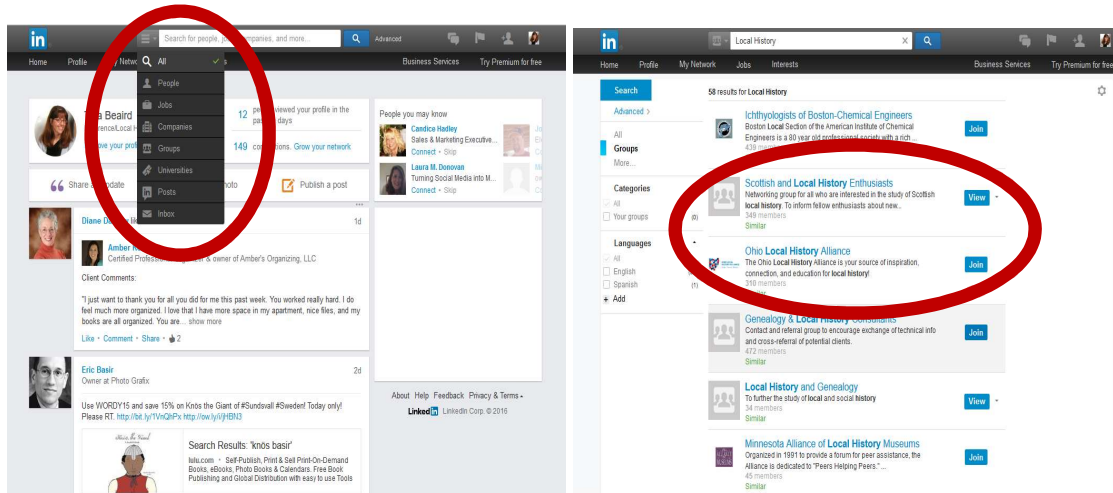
in

Search for people, jobs, companies, and more...

Advanced

Home Profile My Netw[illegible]

All
People
Jobs
Companies
Groups
Universities
Posts
Inbox

Business Services Try Premium for free

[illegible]a Beaird
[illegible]rence/Local H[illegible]
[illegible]ove your profi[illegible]

12 pe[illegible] viewed your profile in the pa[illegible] days

149 con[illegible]ctions. Grow your network

Share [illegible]pdate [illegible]hoto Publish a post

People you may know

Candice Hadley
Sales & Marketing Executive...
Connect • Skip

Laura M. Donovan
Turning Social Media into M...
Connect • Skip

Diane D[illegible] lik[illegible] 1d

Amber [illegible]
Certified Profess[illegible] & owner of Amber's Organizing, LLC

Client Comments:

"I just want to thank you for all you did for me this past week. You worked really hard. I do feel much more organized. I love that I have more space in my apartment, nice files, and my books are all organized. You are... show more

Like • Comment • Share • 2

Eric Basir 2d
Owner at Photo Grafix

Use WORDY15 and save 15% on Knös the Giant of #Sundsvall #Sweden! Today only! Please RT. http://bit.ly/1VnQhPx http://ow.ly/i/jHBN3

Search Results: 'knös basir'
lulu.com • Self-Publish, Print & Sell Print-On-Demand Books, eBooks, Photo Books & Calendars. Free Book Publishing and Global Distribution with easy to use Tools

About Help Feedback Privacy & Terms
LinkedIn LinkedIn Corp. © 2016

in

Local History

Home Profile My Network Jobs Interests Business Services Try Premium for free

Search
Advanced

All
Groups
More...

Categories
All
Your groups (0)

Languages
All
English
Spanish (1)
+ Add

58 results for Local History

Ichthyologists of Boston-Chemical Engineers
Boston Local Section of the American Institute of Chemical Engineers is a 80 year old professional society with a rich ...
439 members
Join

Scottish and Local History Enthusiasts
Networking group for all who are interested in the study of Scottish local history. To inform fellow enthusiasts about new...
349 members
Similar
View

Ohio Local History Alliance
The Ohio Local History Alliance is your source of inspiration, connection, and education for local history!
310 members
Join

Genealogy & Local History Consultants
Contact and referral group to encourage exchange of technical info and cross-referral of potential clients.
472 members
Similar
Join

Local History and Genealogy
To further the study of local and social history
34 members
Similar
View

Minnesota Alliance of Local History Museums
Organized in 1991 to provide a forum for peer assistance, the Alliance is dedicated to "Peers Helping Peers."...
45 members
Similar
Join